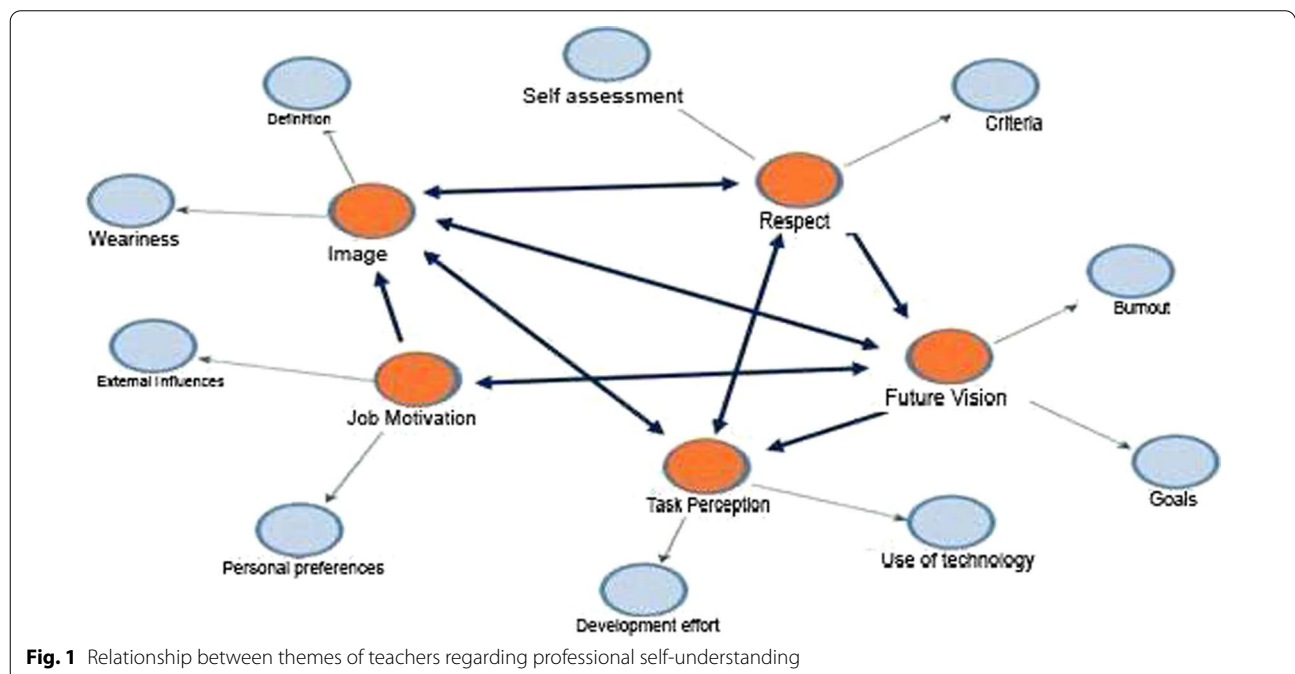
Self assessment

Criteria

Definition

Weariness

Image

Respect

Burnout

External influences

Job Motivation

Future Vision

Goals

Task Perception

Personal preferences

Use of technology

Development effort

**Fig. 1** Relationship between themes of teachers regarding professional self-understanding